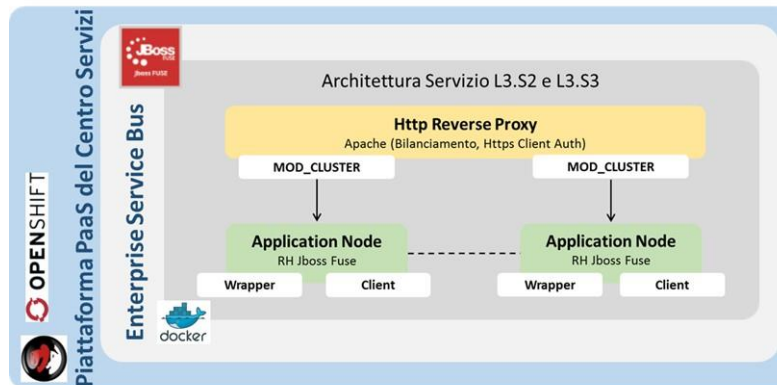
Piattaforma PaaS del Centro Servizi

OPENSHIFT

JBoss Fuse

Jboss FUSE

Enterprise Service Bus

Architettura Servizio L3.S2 e L3.S3

Http Reverse Proxy

Apache (Bilanciamento, Https Client Auth)

MOD_CLUSTER

MOD_CLUSTER

Application Node

RH Jboss Fuse

Application Node

RH Jboss Fuse

Wrapper

Client

Wrapper

Client

docker